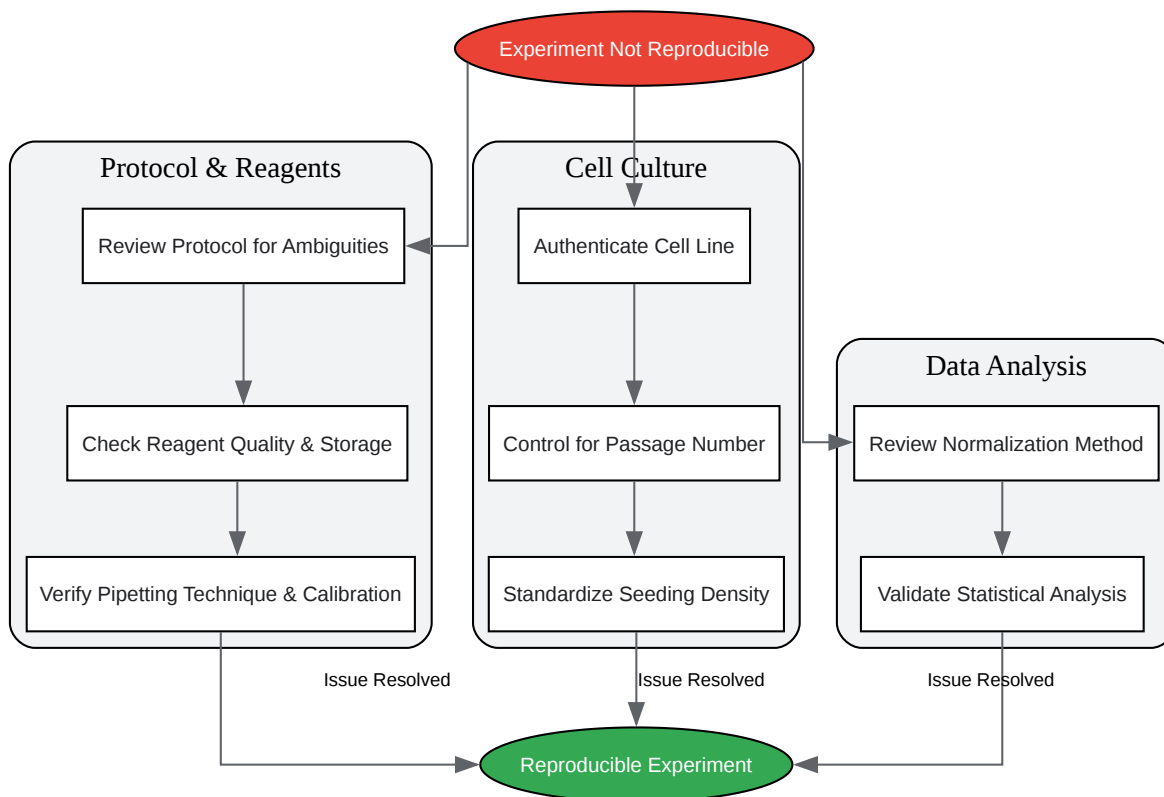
Experiment Not Reproducible

Protocol & Reagents

Review Protocol for Ambiguities

Check Reagent Quality & Storage

Verify Pipetting Technique & Calibration

Cell Culture

Authenticate Cell Line

Control for Passage Number

Standardize Seeding Density

Data Analysis

Review Normalization Method

Validate Statistical Analysis

Issue Resolved

Issue Resolved

Issue Resolved

Reproducible Experiment